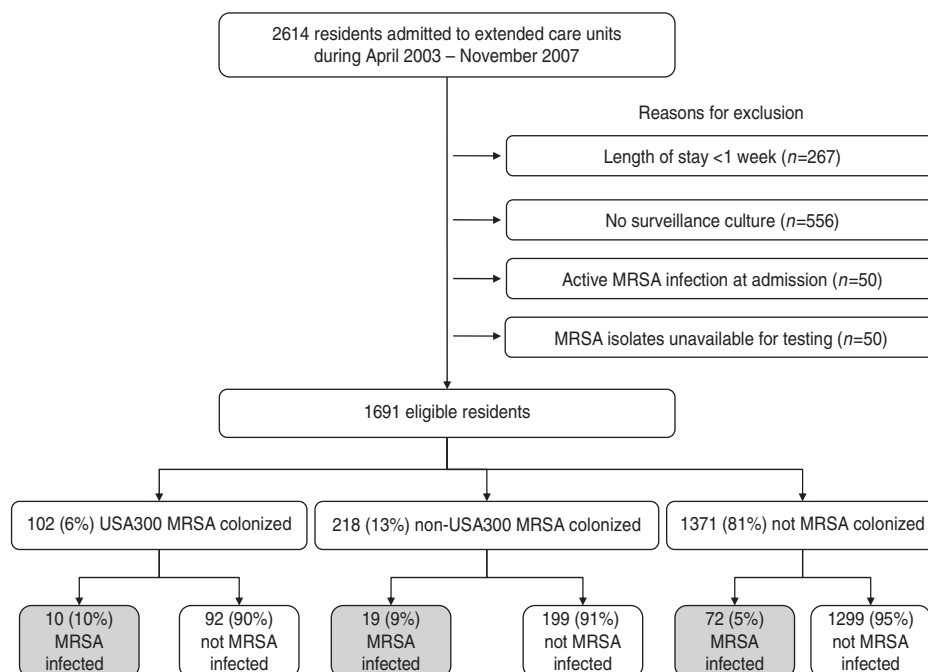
2614 residents admitted to extended care units during April 2003 – November 2007

Reasons for exclusion

Length of stay <1 week ($n$=267)

No surveillance culture ($n$=556)

Active MRSA infection at admission ($n$=50)

MRSA isolates unavailable for testing ($n$=50)

1691 eligible residents

102 (6%) USA300 MRSA colonized

218 (13%) non-USA300 MRSA colonized

1371 (81%) not MRSA colonized

10 (10%) MRSA infected

92 (90%) not MRSA infected

19 (9%) MRSA infected

199 (91%) not MRSA infected

72 (5%) MRSA infected

1299 (95%) not MRSA infected